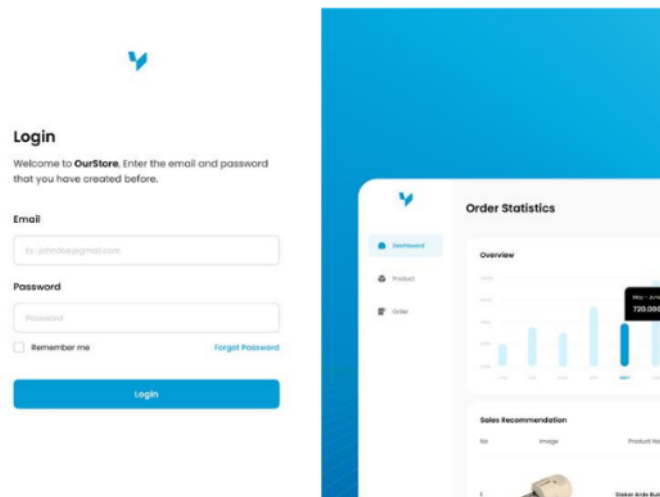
Login

Welcome to **OurStore**, Enter the email and password that you have created before.

Email

Ex: johndoe@gmail.com

Password

Password

Remember me

Forgot Password

Login

Dashboard

Product

Order

Order Statistics

Overview

May - June

720.000

Sales Recommendation

No

Image

Product Na

1

Sticker Anda Bu